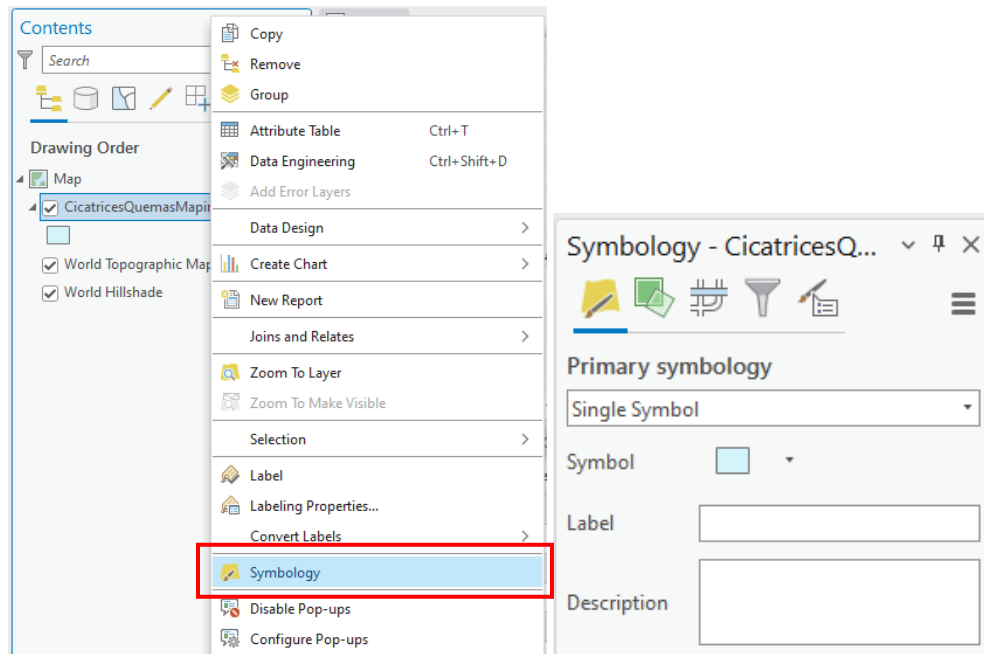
Contents

Search

Drawing Order

Map

CicatricesQuemasMapi

World Topographic Map

World Hillshade

Copy
Remove
Group
Attribute Table Ctrl+T
Data Engineering Ctrl+Shift+D
Add Error Layers
Data Design
Create Chart
New Report
Joins and Relates
Zoom To Layer
Zoom To Make Visible
Selection
Label
Labeling Properties...
Convert Labels
Symbology
Disable Pop-ups
Configure Pop-ups

Symbology - CicatricesQ...

Primary symbology

Single Symbol

Symbol

Label

Description